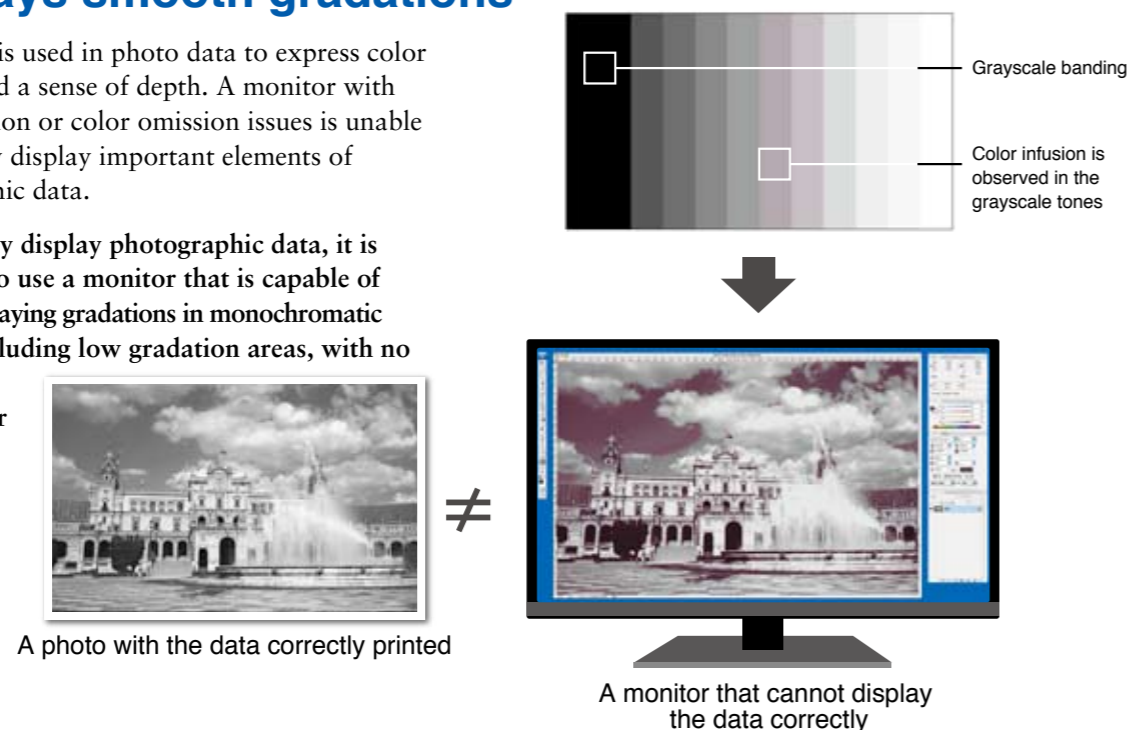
ays smooth gradations

is used in photo data to express color d a sense of depth. A monitor with on or color omission issues is unable y display important elements of hic data.

y display photographic data, it is o use a monitor that is capable of aying gradations in monochromatic luding low gradation areas, with no

r

Grayscale banding

Color infusion is observed in the grayscale tones

$\neq$

A photo with the data correctly printed

A monitor that cannot display the data correctly